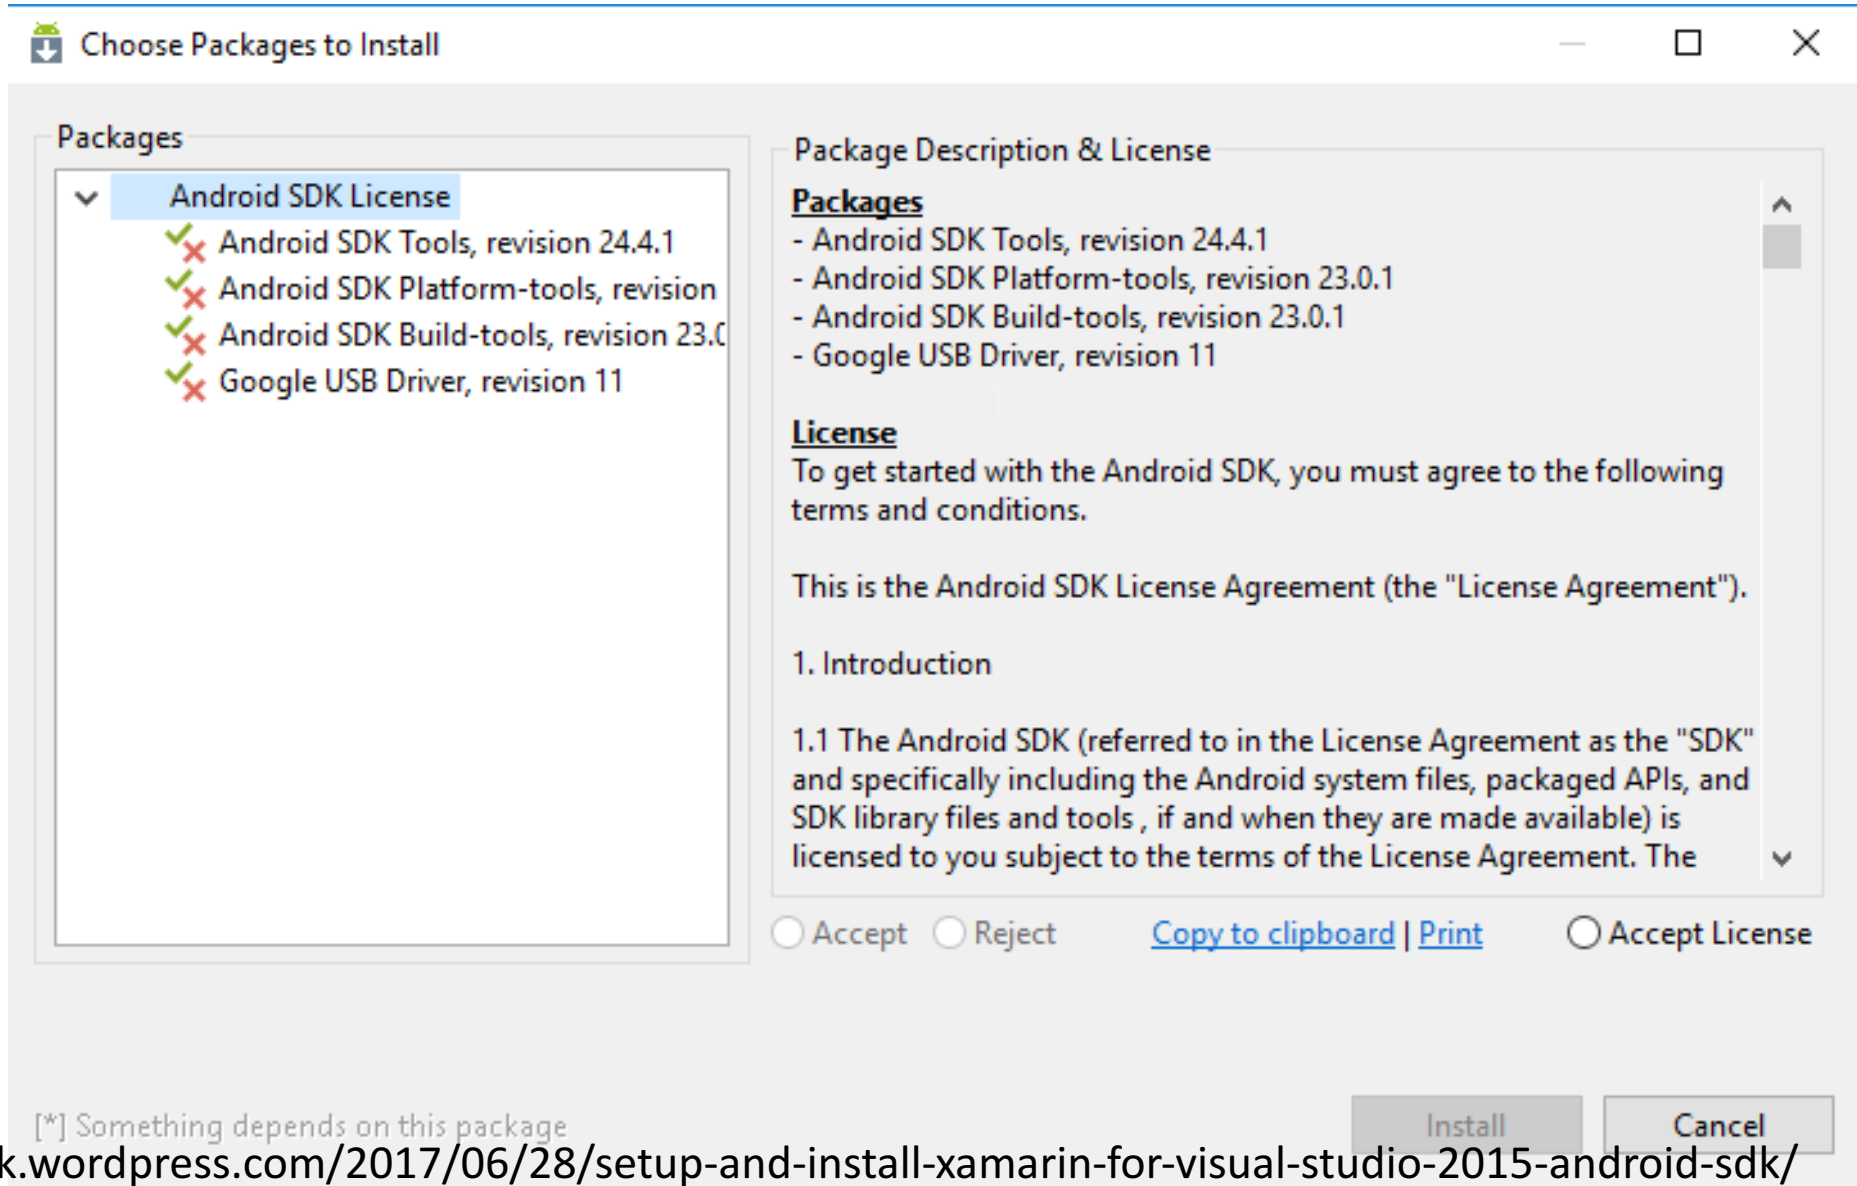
Choose Packages to Install

Packages

Android SDK License
Android SDK Tools, revision 24.4.1
Android SDK Platform-tools, revision
Android SDK Build-tools, revision 23.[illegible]
Google USB Driver, revision 11

Package Description & License

Packages
- Android SDK Tools, revision 24.4.1
- Android SDK Platform-tools, revision 23.0.1
- Android SDK Build-tools, revision 23.0.1
- Google USB Driver, revision 11

License
To get started with the Android SDK, you must agree to the following terms and conditions.

This is the Android SDK License Agreement (the "License Agreement").

1. Introduction

1.1 The Android SDK (referred to in the License Agreement as the "SDK" and specifically including the Android system files, packaged APIs, and SDK library files and tools , if and when they are made available) is licensed to you subject to the terms of the License Agreement. The

Accept Reject Copy to clipboard | Print Accept License

[*] Something depends on this package

Install Cancel

k.wordpress.com/2017/06/28/setup-and-install-xamarin-for-visual-studio-2015-android-sdk/